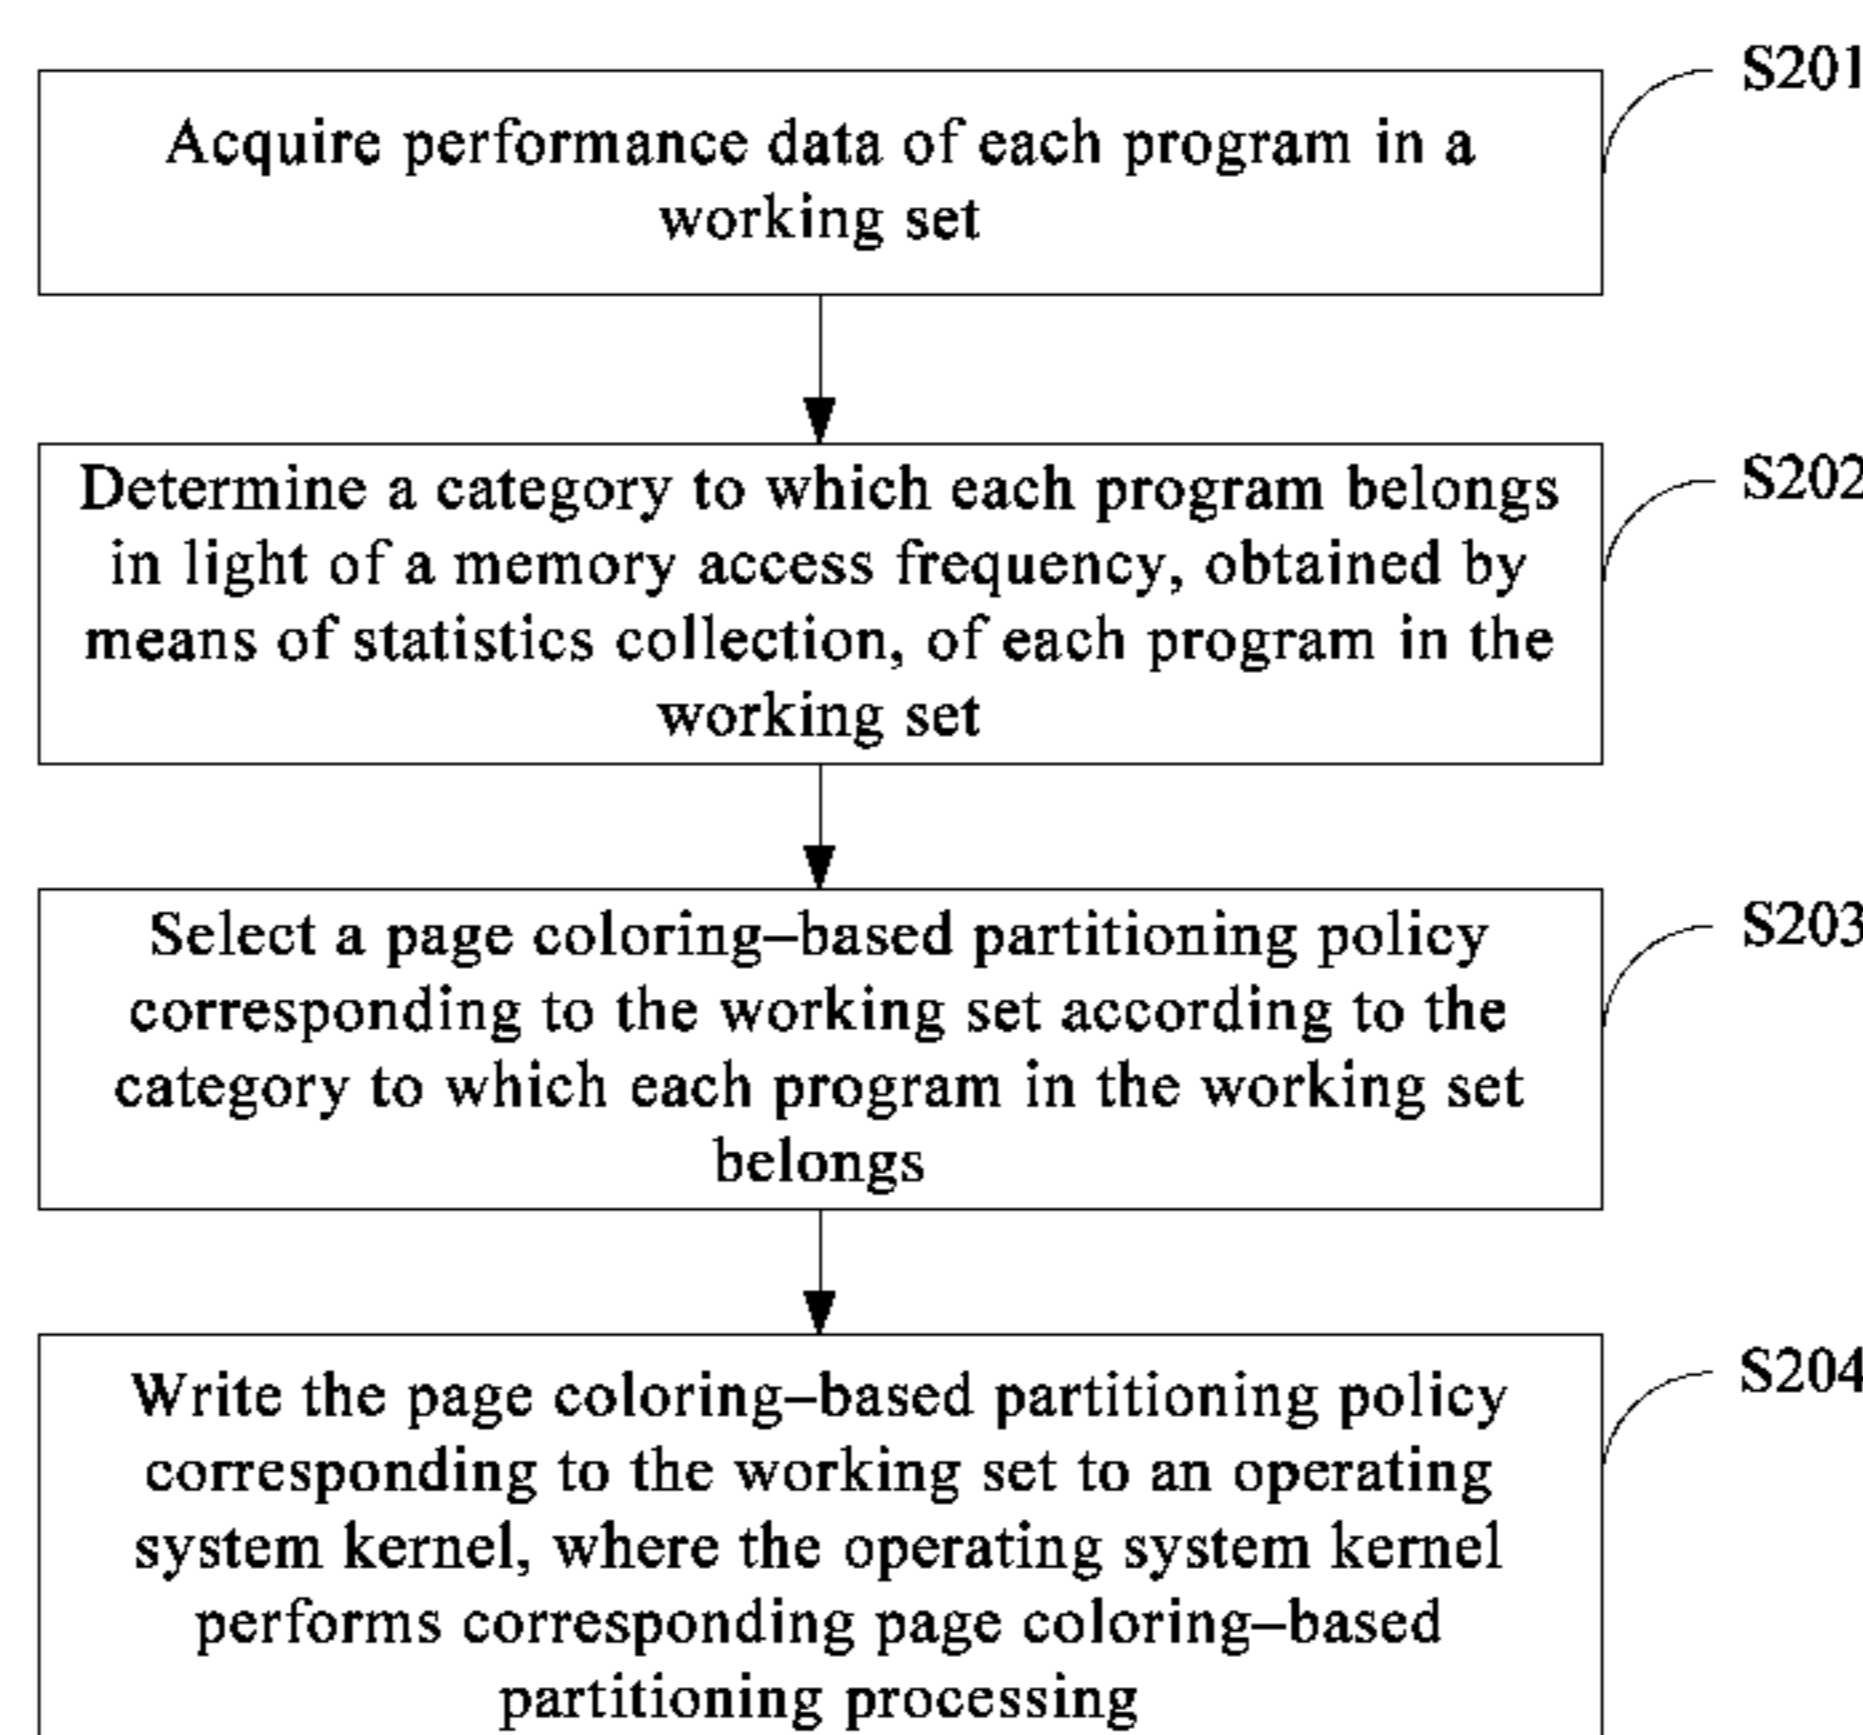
S201

Acquire performance data of each program in a working set

S202

Determine a category to which each program belongs in light of a memory access frequency, obtained by means of statistics collection, of each program in the working set

S203

Select a page coloring–based partitioning policy corresponding to the working set according to the category to which each program in the working set belongs

S204

Write the page coloring–based partitioning policy corresponding to the working set to an operating system kernel, where the operating system kernel performs corresponding page coloring–based partitioning processing